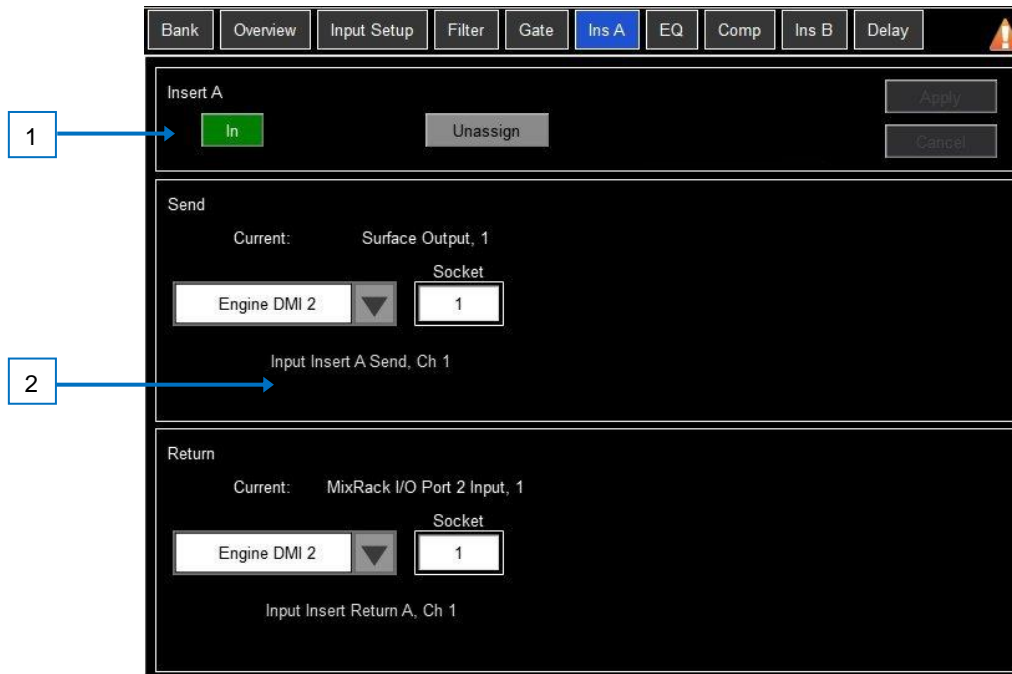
Bank Overview Input Setup Filter Gate Ins A EQ Comp Ins B Delay

Insert A

1

In

Unassign

Apply

Cancel

Send

Current: Surface Output, 1

Socket

Engine DMI 2

1

2

Input Insert A Send, Ch 1

Return

Current: MixRack I/O Port 2 Input, 1

Socket

Engine DMI 2

1

Input Insert Return A, Ch 1